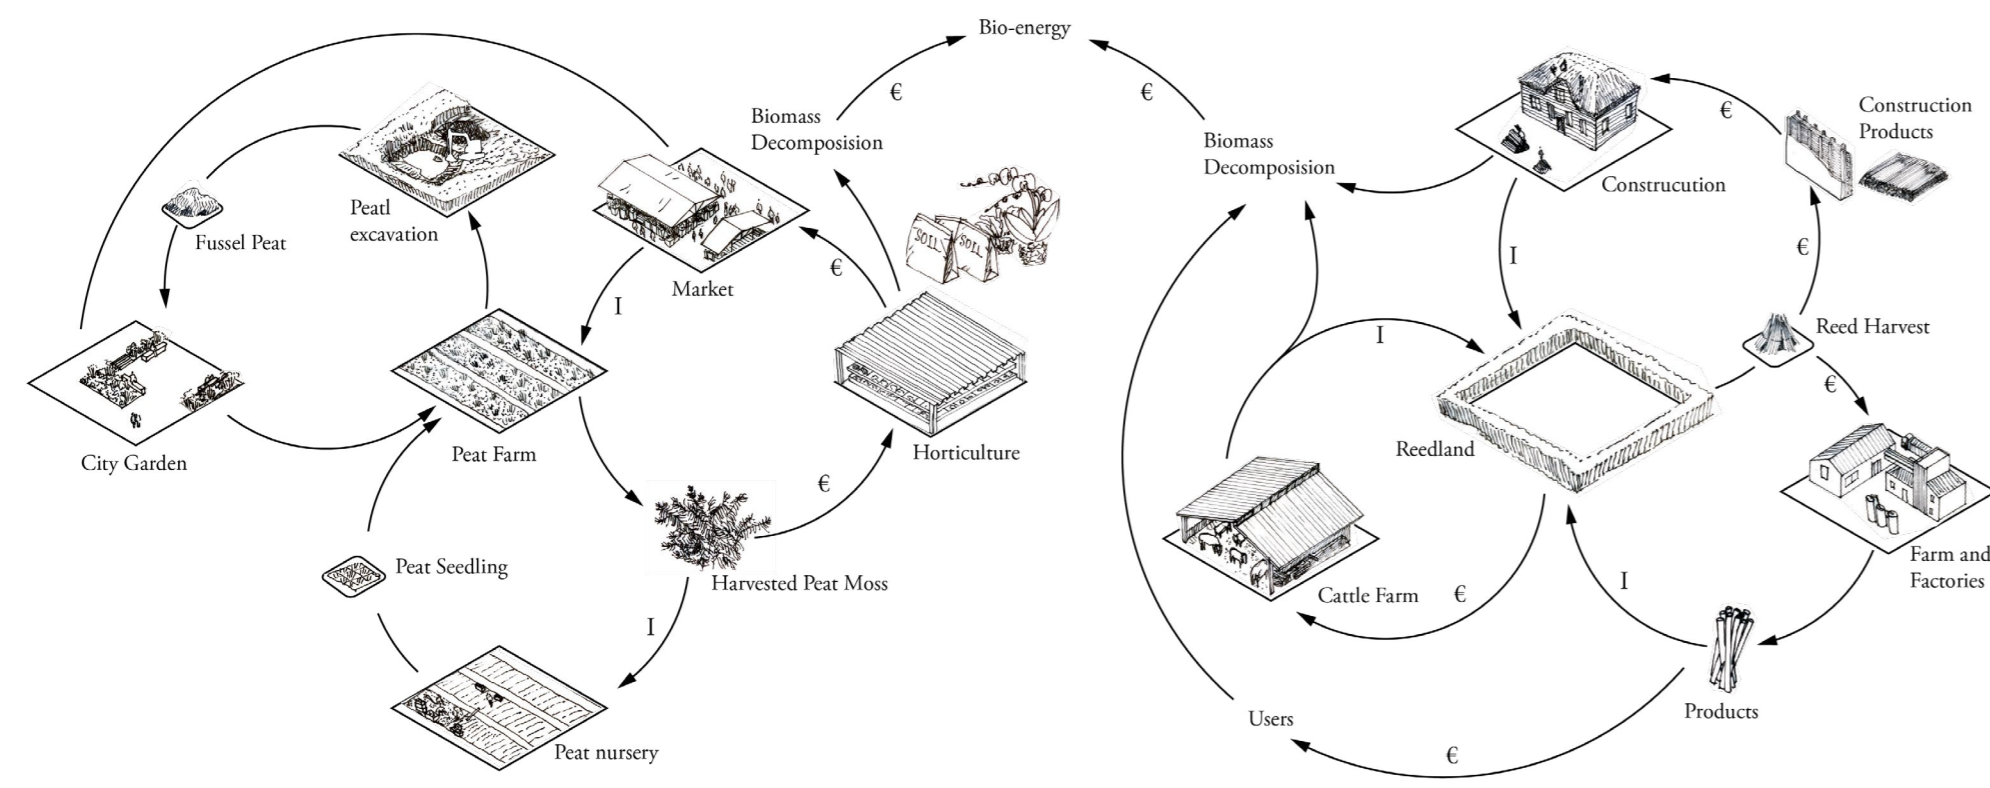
Bio-energy

€

€

Biomass Decomposition

Biomass Decomposition

Peatl excavation

Fussel Peat

Market

€

I

City Garden

Peat Farm

Horticulture

SOIL

SOIL

€

Peat Seedling

Harvested Peat Moss

I

Peat nursery

Construction Products

€

Construcution

I

€

Reed Harvest

I

€

Reedland

Cattle Farm

€

I

Farm and Factories

Products

Users

€